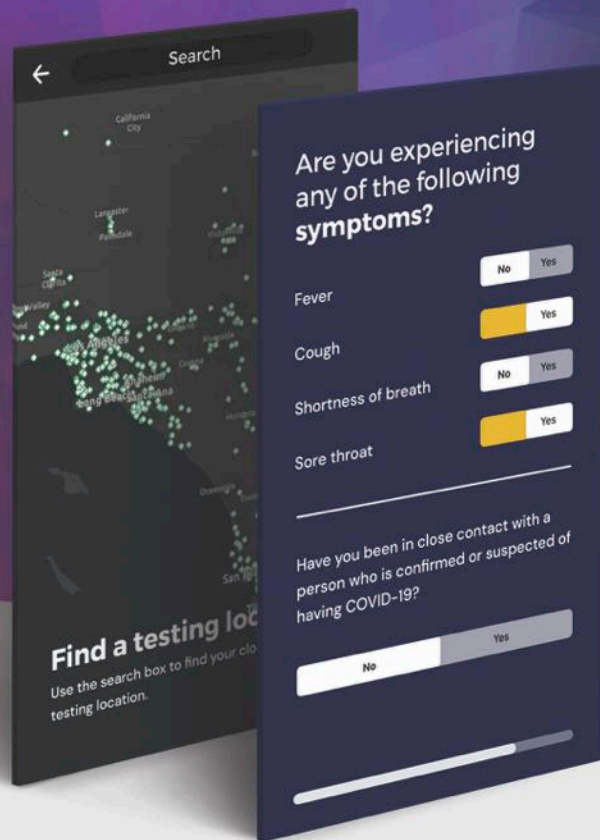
Search

California City

Lancaster

Palmdale

Santa Clarita

Valley

Los Angeles

Anaheim

Long Beach

Santa Ana

Oceanside

San

Find a testing lo

Use the search box to find your clo testing location.

Are you experiencing any of the following **symptoms?**

Fever

No Yes

Cough

Yes

Shortness of breath

No Yes

Sore throat

Yes

Have you been in close contact with a person who is confirmed or suspected of having COVID-19?

No Yes